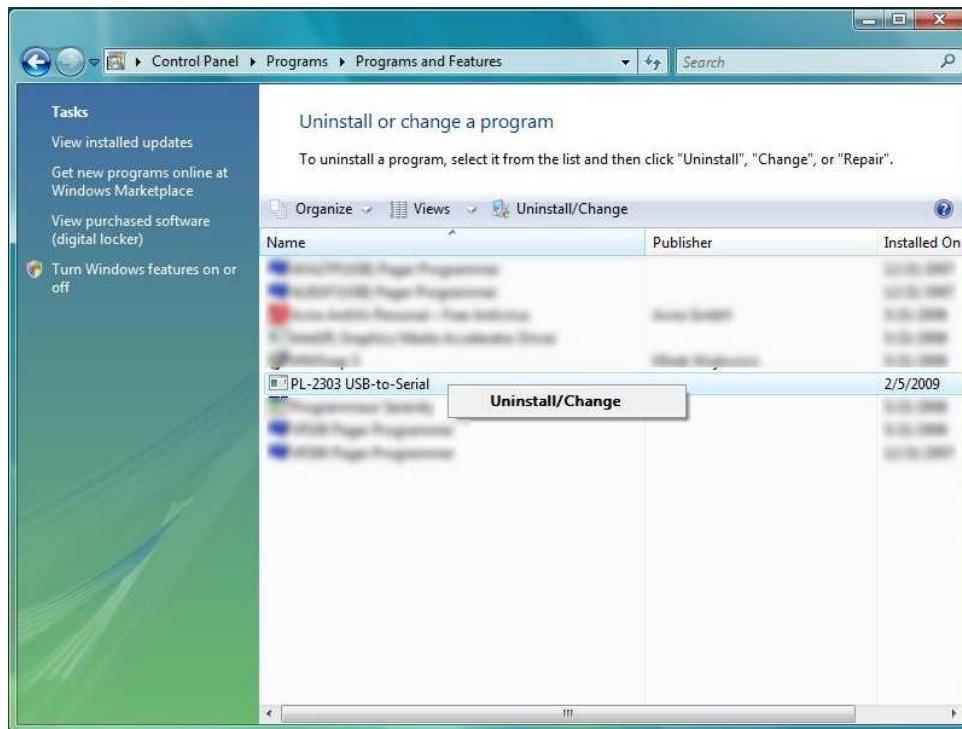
Control Panel ▸ Programs ▸ Programs and Features

Search

Tasks

View installed updates

Get new programs online at Windows Marketplace

View purchased software (digital locker)

Turn Windows features on or off

Uninstall or change a program

To uninstall a program, select it from the list and then click "Uninstall", "Change", or "Repair".

Organize Views Uninstall/Change

| Name | Publisher | Installed On |
|---|---|---|
| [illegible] | | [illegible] |
| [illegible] | | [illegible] |
| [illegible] | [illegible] | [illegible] |
| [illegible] | | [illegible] |
| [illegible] | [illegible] | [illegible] |
| PL-2303 USB-to-Serial | | 2/5/2009 |
| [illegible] | | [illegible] |
| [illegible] | | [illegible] |
| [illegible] | | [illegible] |

Uninstall/Change